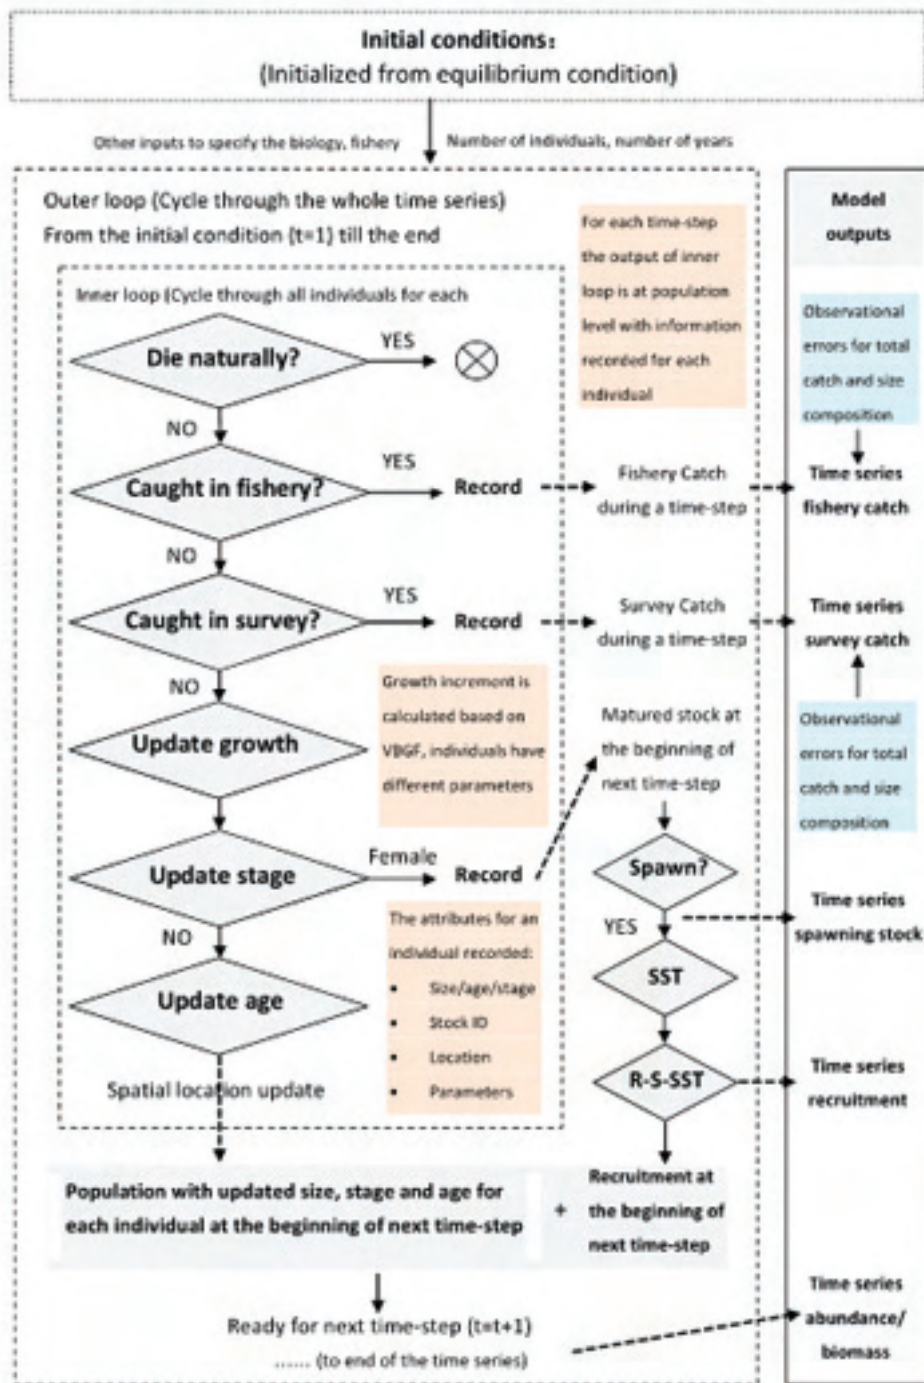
Initial conditions:
(Initialized from equilibrium condition)

Other inputs to specify the biology, fishery

Number of individuals, number of years

Outer loop (Cycle through the whole time series)
From the initial condition (t=1) till the end

For each time-step the output of inner loop is at population level with information recorded for each individual

Model outputs

Inner loop (Cycle through all individuals for each

Die naturally?

YES

Observational errors for total catch and size composition

NO

YES

Caught in fishery?

Record

Fishery Catch during a time-step

Time series fishery catch

NO

YES

Caught in survey?

Record

Survey Catch during a time-step

Time series survey catch

NO

Growth increment is calculated based on VBGF, individuals have different parameters

Update growth

Matured stock at the beginning of next time-step

Observational errors for total catch and size composition

Female

Update stage

Record

Spawn?

The attributes for an individual recorded:

- Size/age/stage
- Stock ID
- Location
- Parameters

NO

YES

Time series spawning stock

Update age

SST

Spatial location update

R-S-SST

Time series recruitment

Population with updated size, stage and age for each individual at the beginning of next time-step

+

Recruitment at the beginning of next time-step

Ready for next time-step (t=t+1)
...... (to end of the time series)

Time series abundance/ biomass